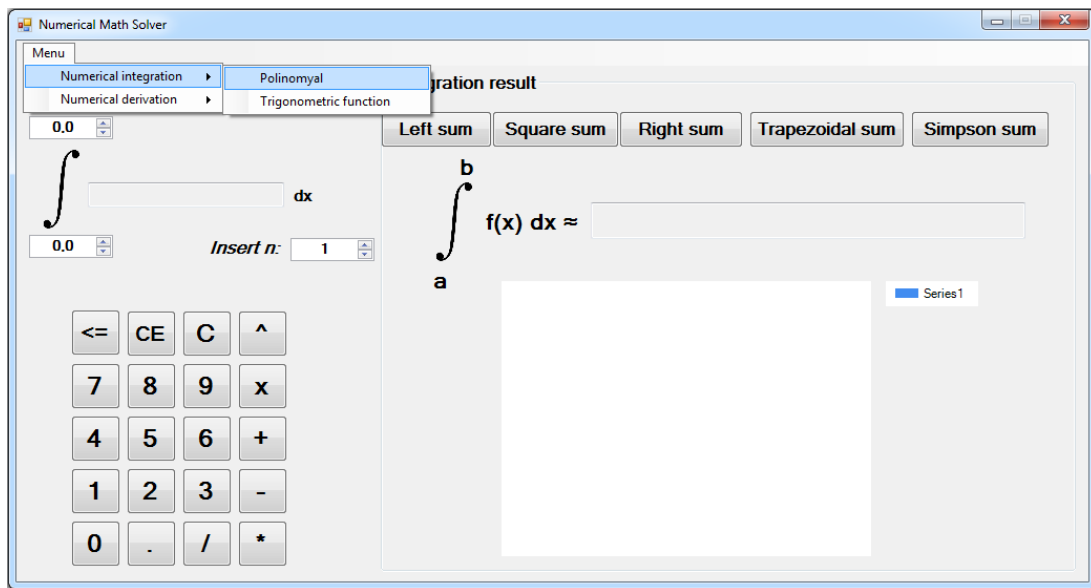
Numerical Math Solver

Menu

Numerical integration

Numerical derivation

Polinomyal

Trigonometric function

gration result

0,0

$\int$

dx

0,0

Insert n: 1

Left sum

Square sum

Right sum

Trapezoidal sum

Simpson sum

b

$\int$

f(x) dx ≈

a

Series1

<=

CE

C

^

7

8

9

x

4

5

6

+

1

2

3

-

0

.

/

*